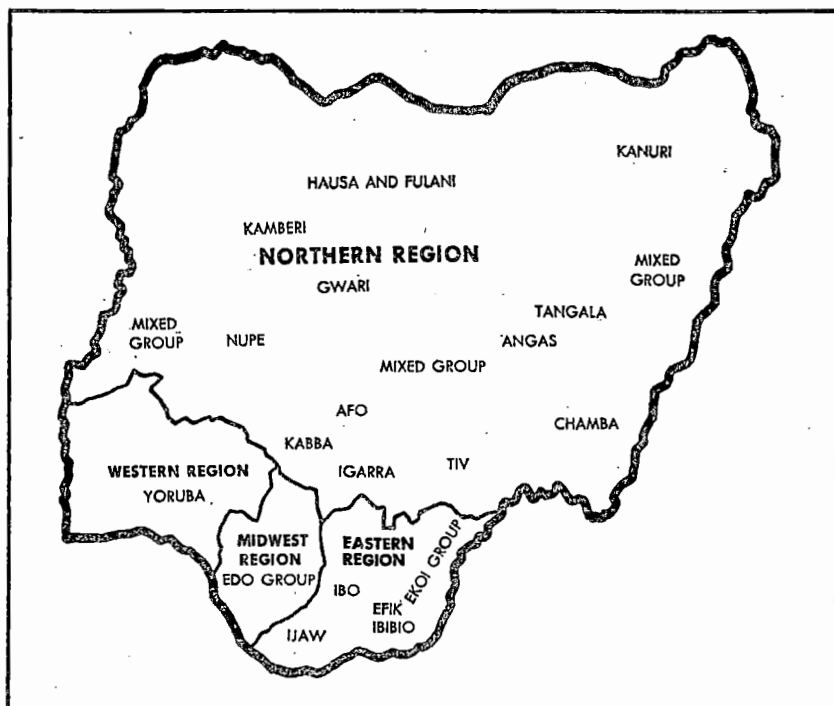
KANURI

HAUSA AND FULANI

KAMBERI

NORTHERN REGION

MIXED GROUP

GWARI

TANGALA

MIXED GROUP

NUPE

ANGAS

MIXED GROUP

AFO

CHAMBA

KABBA

WESTERN REGION

YORUBA

IGARRA

TIV

MIDWEST REGION

EDO GROUP

EASTERN REGION

EKOI GROUP

IBO

EFIK

IBIBIO

IJAW